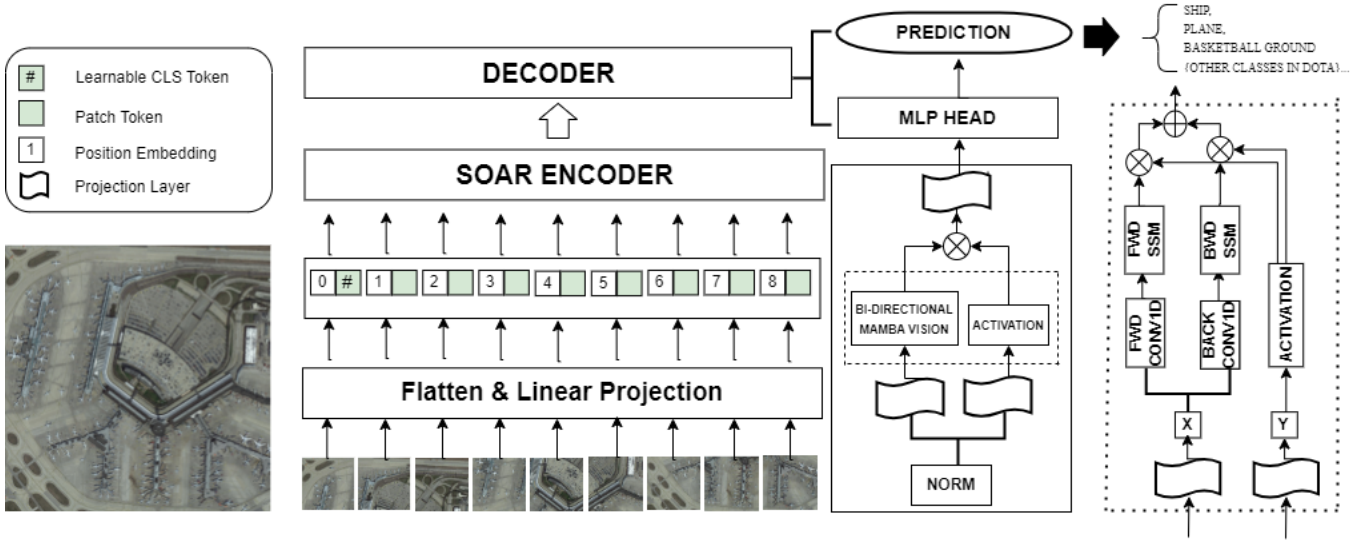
# Learnable CLS Token
Patch Token
1 Position Embedding
Projection Layer

DECODER

SOAR ENCODER

0 # 1 2 3 4 5 6 7 8

Flatten & Linear Projection

PREDICTION

SHIP,
PLANE,
BASKETBALL GROUND
(OTHER CLASSES IN DOTA)...

MLP HEAD

BI-DIRECTIONAL MAMBA VISION

ACTIVATION

NORM

FWD SSM

BWD SSM

FWD CONV/1D

BACK CONV/1D

ACTIVATION

X

Y